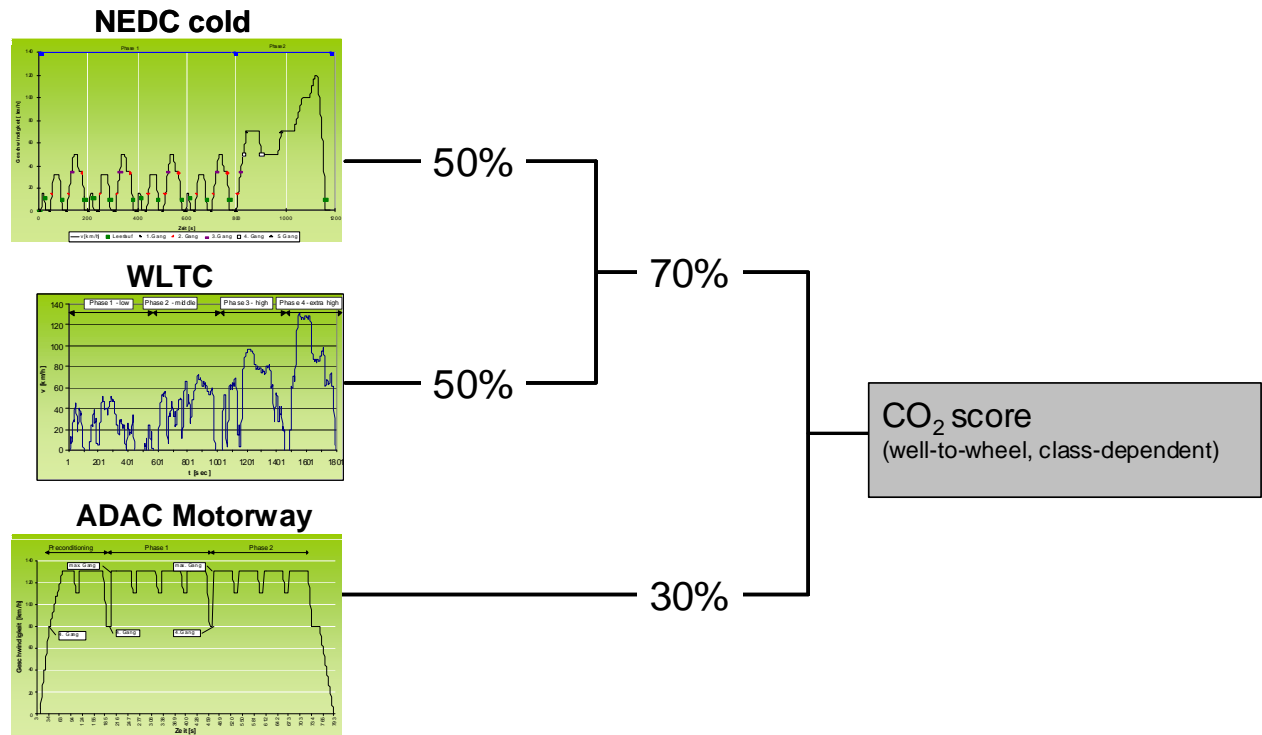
NEDC cold

Phase 1
Phase2
140
120
100
80
60
40
20
0
Geschwindigkeit [km/h]
0 200 400 600 800 1000 1200
Zeit [s]
v [km/h] Leerlauf 1. Gang 2. Gang 3. Gang 4. Gang 5. Gang

WLTC

Phase 1 - low
Phase 2 - middle
Phase 3 - high
Phase 4 - extra high
140
120
100
80
60
40
20
0
v [km/h]
1 201 401 601 801 1001 1201 1401 1601 1801
t [sec]

ADAC Motorway

Preconditioning
Phase 1
Phase 2
max. Gang
max. Gang
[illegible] Gang
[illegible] Gang
4. Gang
140
120
100
80
60
40
20
0
Geschwindigkeit [km/h]
Zeit [s]

50%
50%
70%
30%

CO$_2$ score
(well-to-wheel, class-dependent)